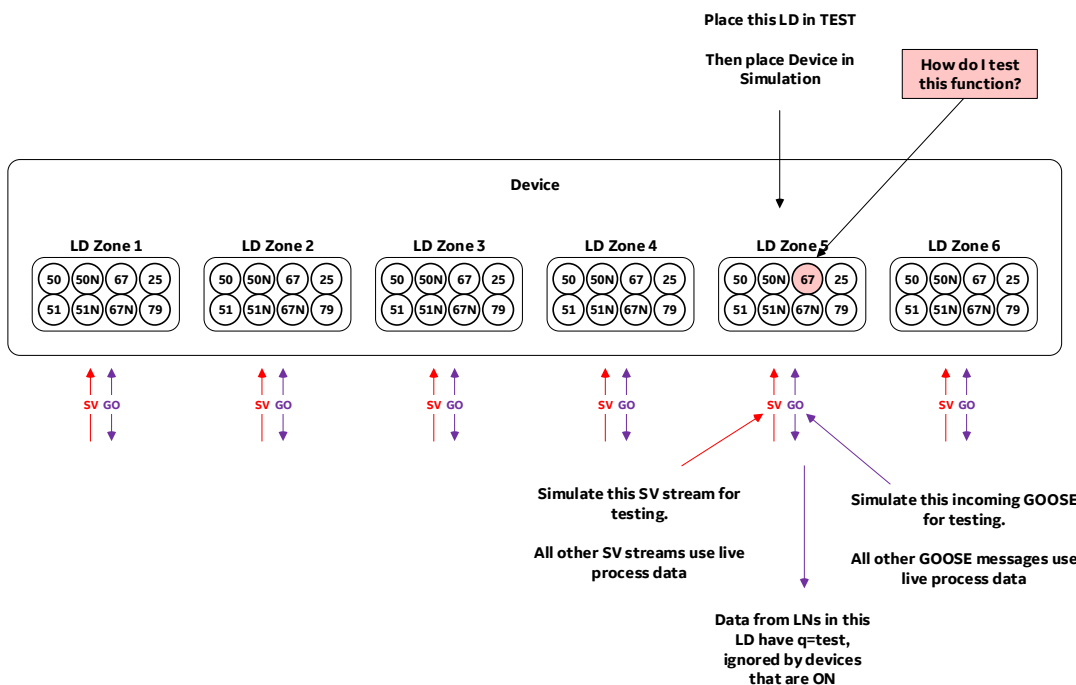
Place this LD in TEST

Then place Device in Simulation

How do I test this function?

Device

LD Zone 1
50 50N 67 25
51 51N 67N 79

LD Zone 2
50 50N 67 25
51 51N 67N 79

LD Zone 3
50 50N 67 25
51 51N 67N 79

LD Zone 4
50 50N 67 25
51 51N 67N 79

LD Zone 5
50 50N 67 25
51 51N 67N 79

LD Zone 6
50 50N 67 25
51 51N 67N 79

SV GO
SV GO
SV GO
SV GO
SV GO
SV GO

Simulate this SV stream for testing.

All other SV streams use live process data

Simulate this incoming GOOSE for testing.

All other GOOSE messages use live process data

Data from LNs in this LD have q=test, ignored by devices that are ON